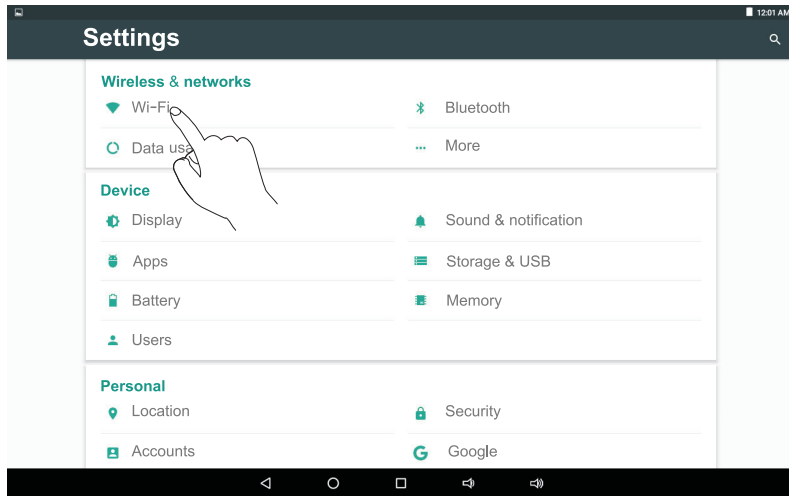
12:01 AM

Settings

Wireless & networks

Wi-Fi

Bluetooth

Data usa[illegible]

More

Device

Display

Sound & notification

Apps

Storage & USB

Battery

Memory

Users

Personal

Location

Security

Accounts

Google